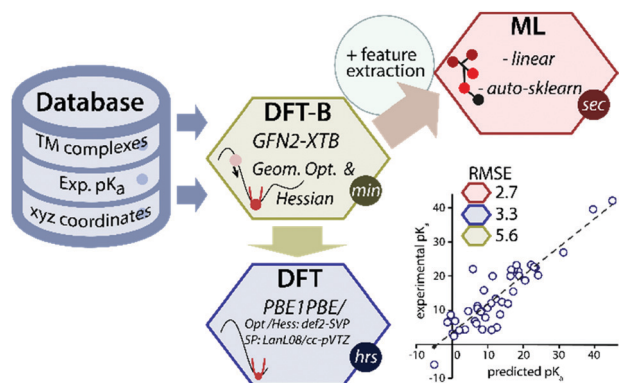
Database
TM complexes
Exp. pK$_a$
xyz coordinates

DFT-B
GFN2-XTB
Geom. Opt. &
Hessian
min

+ feature extraction

ML
- linear
- auto-sklearn
sec

DFT
PBE1PBE/
Opt /Hess: def2-SVP
SP: LanL08/cc-pVTZ
hrs

RMSE
2.7
3.3
5.6

experimental pK$_a$
predicted pK$_a$
40
30
20
10
0
0
10
20
30
40